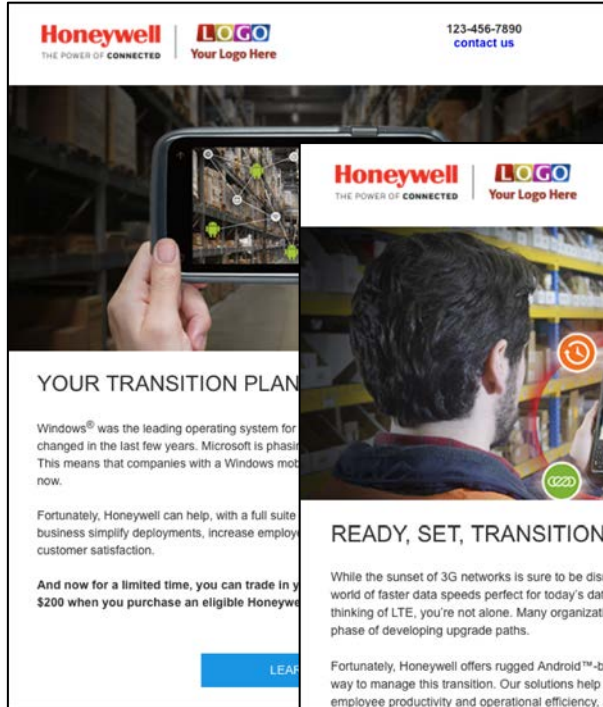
Honeywell
THE POWER OF CONNECTED

LOGO
Your Logo Here

123-456-7890
contact us

YOUR TRANSITION PLAN

Windows® was the leading operating system for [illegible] changed in the last few years. Microsoft is phasin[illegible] This means that companies with a Windows mob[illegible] now.

Fortunately, Honeywell can help, with a full suite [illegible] business simplify deployments, increase employ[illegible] customer satisfaction.

And now for a limited time, you can trade in y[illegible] $200 when you purchase an eligible Honeywe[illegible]

LEA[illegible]

Honeywell
THE POWER OF CONNECTED

LOGO
Your Logo Here

READY, SET, TRANSITION

While the sunset of 3G networks is sure to be dis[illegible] world of faster data speeds perfect for today's dat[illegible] thinking of LTE, you're not alone. Many organizat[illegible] phase of developing upgrade paths.

Fortunately, Honeywell offers rugged Android™-b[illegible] way to manage this transition. Our solutions help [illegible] employee productivity and operational efficiency.